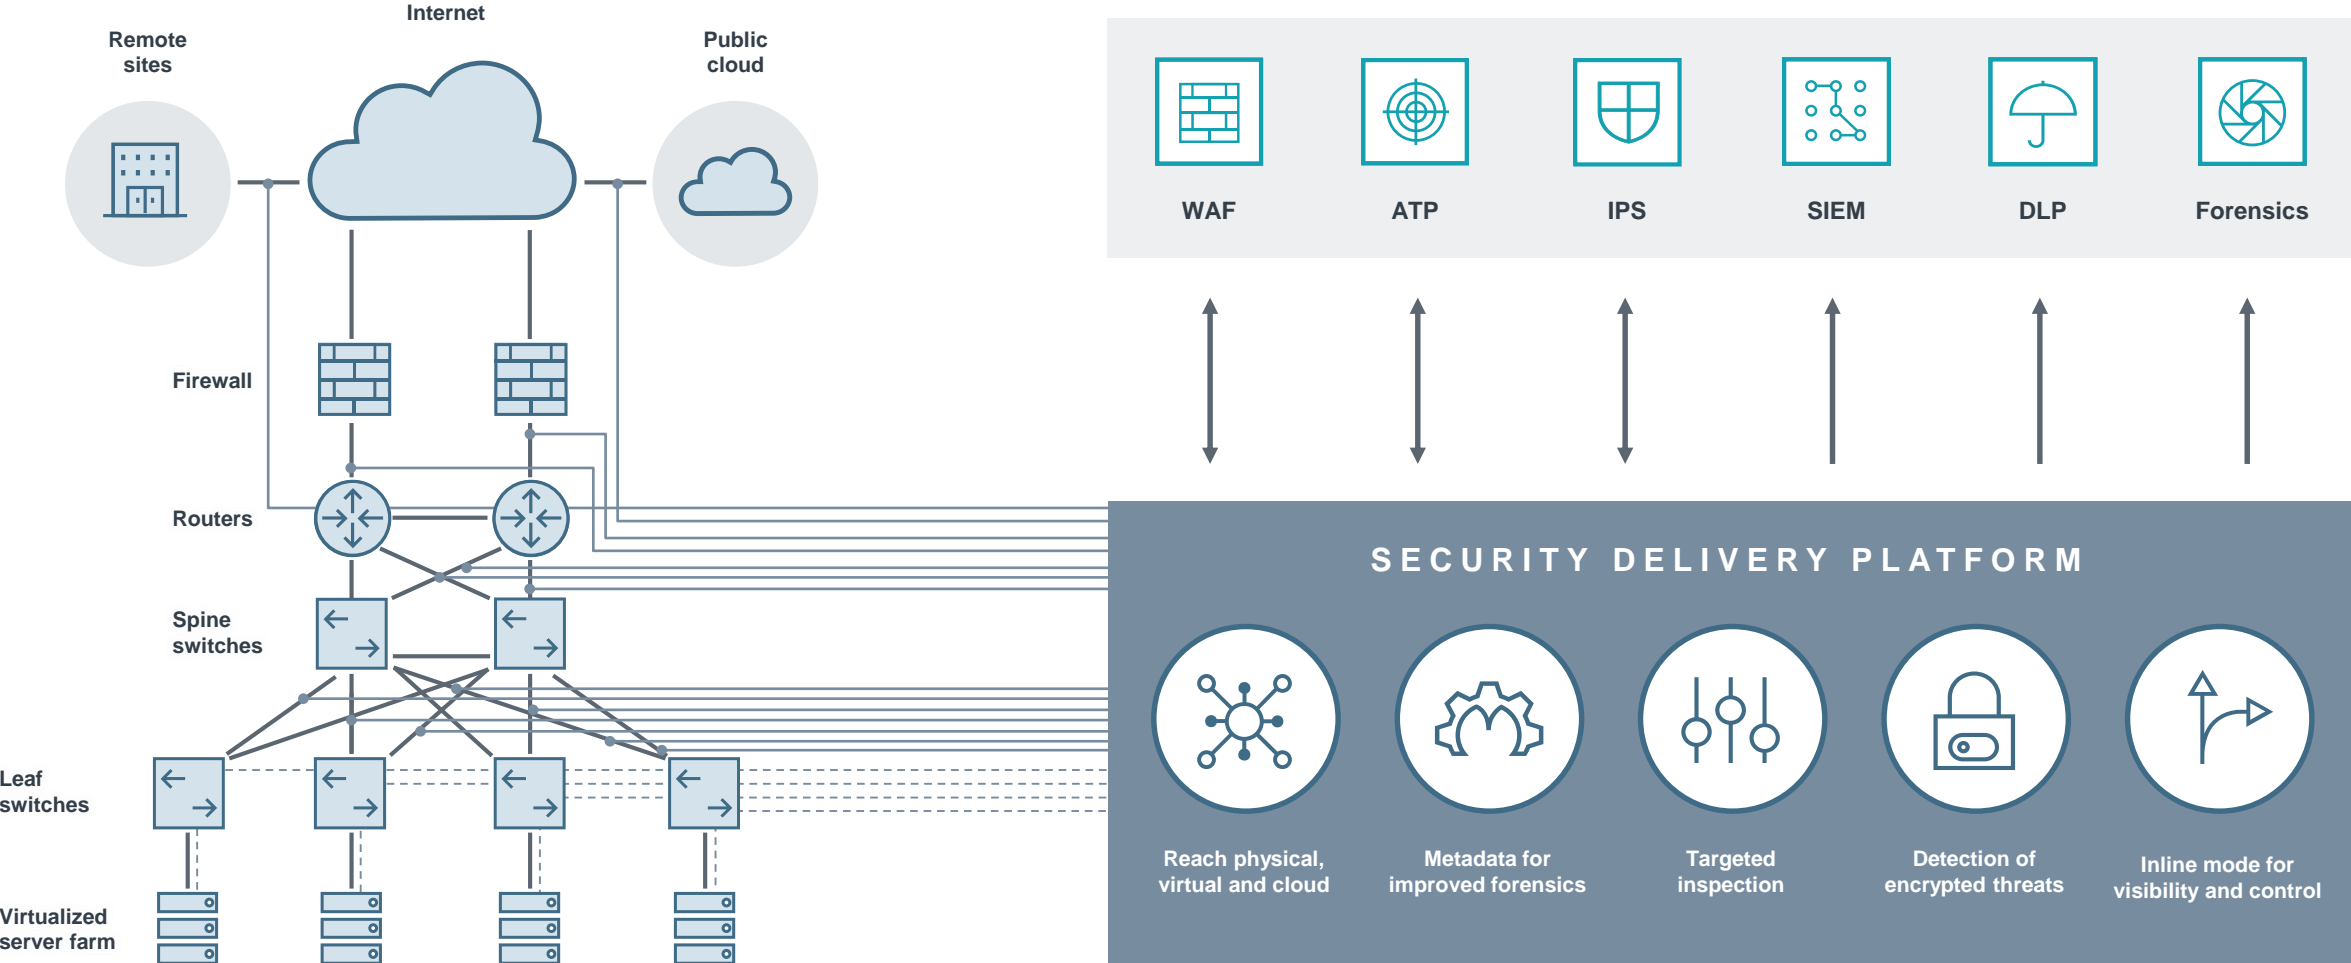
Internet

Remote sites

Public cloud

Firewall

Routers

Spine switches

Leaf switches

Virtualized server farm

WAF

ATP

IPS

SIEM

DLP

Forensics

SECURITY DELIVERY PLATFORM

Reach physical, virtual and cloud

Metadata for improved forensics

Targeted inspection

Detection of encrypted threats

Inline mode for visibility and control